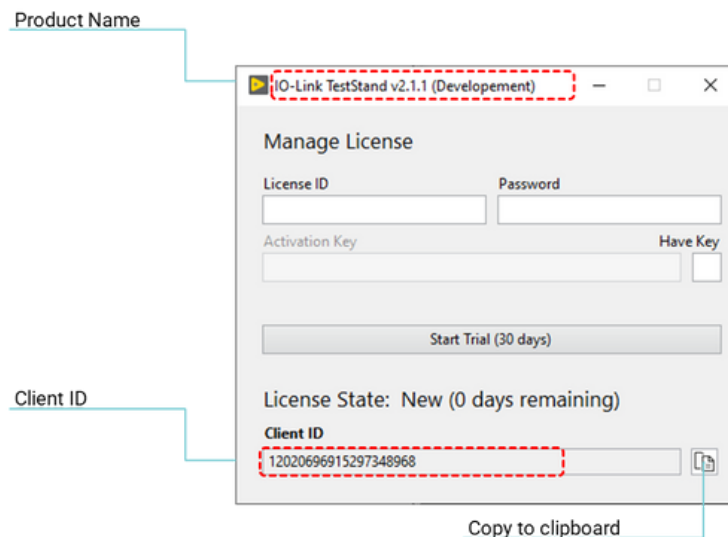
Product Name

IO-Link TestStand v2.1.1 (Developement)

Manage License

License ID

Password

Activation Key

Have Key

Start Trial (30 days)

Client ID

License State: New (0 days remaining)

Client ID

12020696915297348968

Copy to clipboard